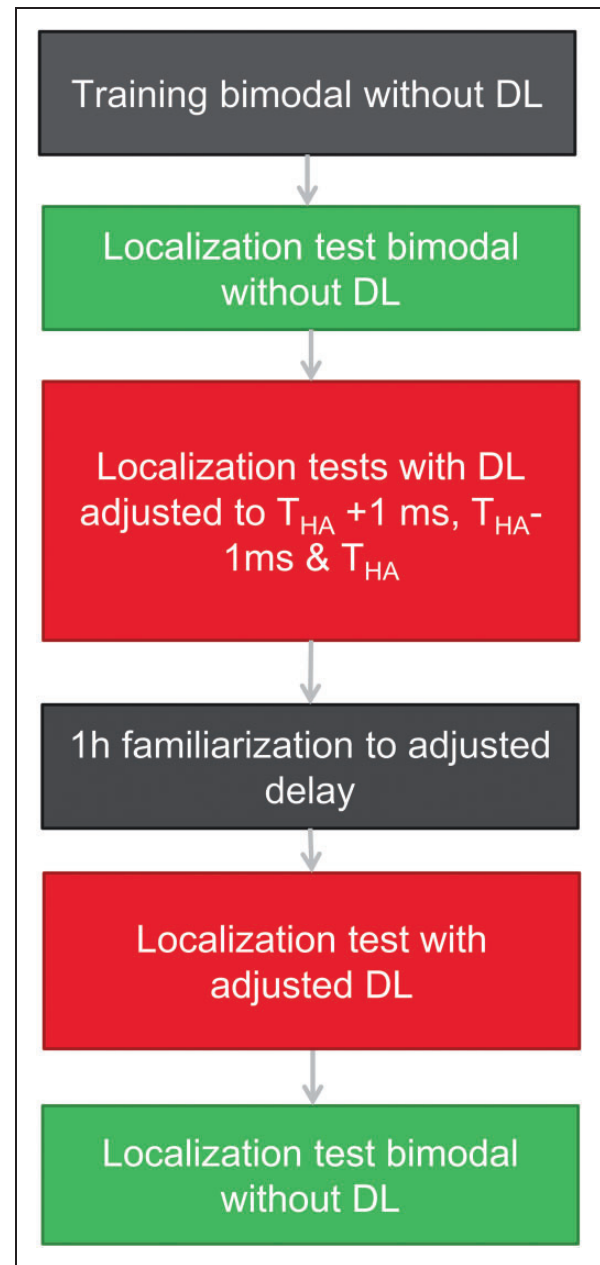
Training bimodal without DL

Localization test bimodal without DL

Localization tests with DL adjusted to $T_{HA}$ +1 ms, $T_{HA}$-1ms & $T_{HA}$

1h familiarization to adjusted delay

Localization test with adjusted DL

Localization test bimodal without DL